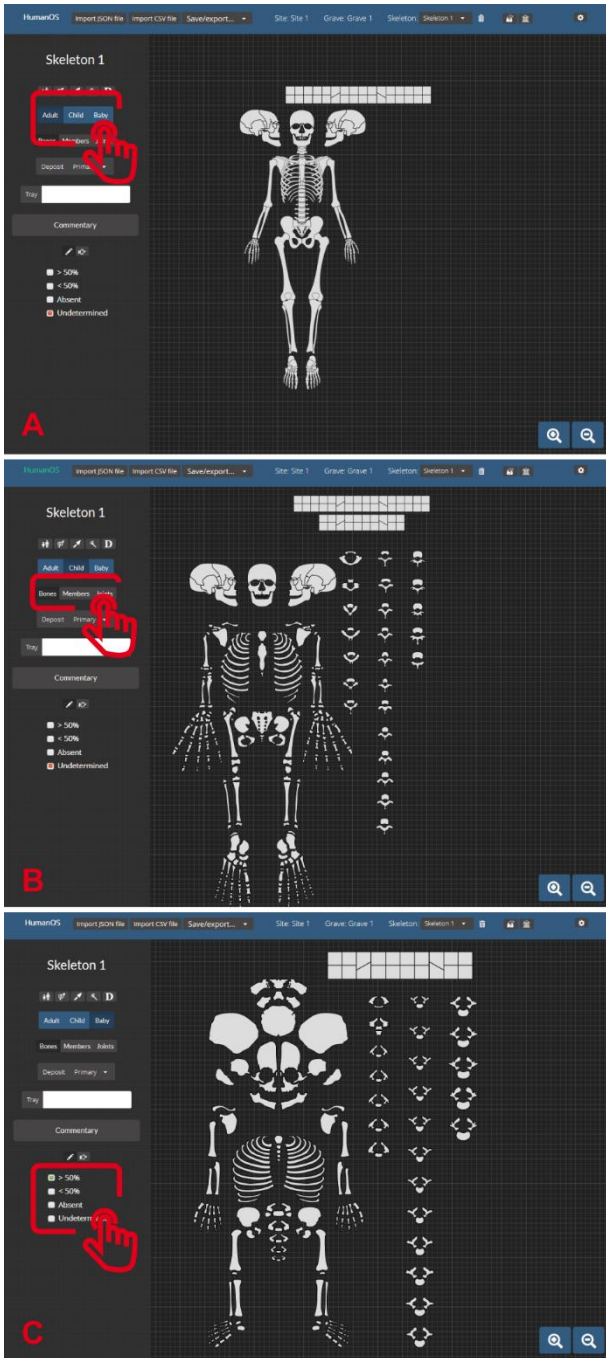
HumanOS Import JSON file Import CSV file Save/export... Site: Site 1 Grave: Grave 1 Skeleton: Skeleton 1

Skeleton 1

Adult Child Baby

Bones Members

Deposit Primary

Tray

Commentary

> 50%
< 50%
Absent
Undetermined

A

HumanOS Import JSON file Import CSV file Save/export... Site: Site 1 Grave: Grave 1 Skeleton: Skeleton 1

Skeleton 1

D

Adult Child Baby

Bones Members Joints

Deposit Primary

Tray

Commentary

> 50%
< 50%
Absent
Undetermined

B

HumanOS Import JSON file Import CSV file Save/export... Site: Site 1 Grave: Grave 1 Skeleton: Skeleton 1

Skeleton 1

D

Adult Child Baby

Bones Members Joints

Deposit Primary

Tray

Commentary

> 50%
< 50%
Absent
Undeterm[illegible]

C